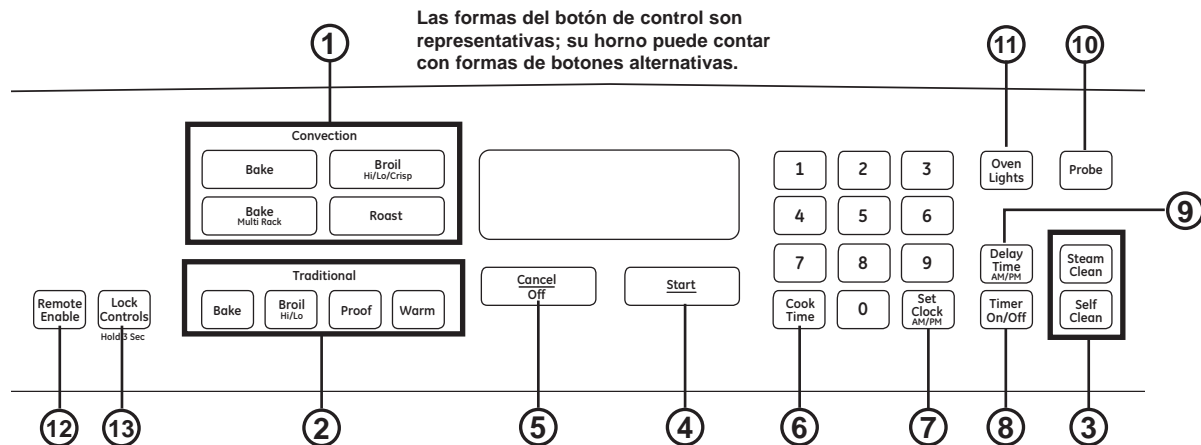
Las formas del botón de control son representativas; su horno puede contar con formas de botones alternativas.

1

11

10

Convection

Bake

Broil
Hi/Lo/Crisp

Bake
Multi Rack

Roast

1
2
3
4
5
6
7
8
9
0

Oven Lights

Probe

9

Delay Time
AM/PM

Steam Clean

Self Clean

Traditional

Bake

Broil
Hi/Lo

Proof

Warm

Cancel
Off

Start

Cook Time

Set Clock
AM/PM

Timer On/Off

Remote Enable

Lock Controls
Hold 3 Sec

12

13

2

5

4

6

7

8

3